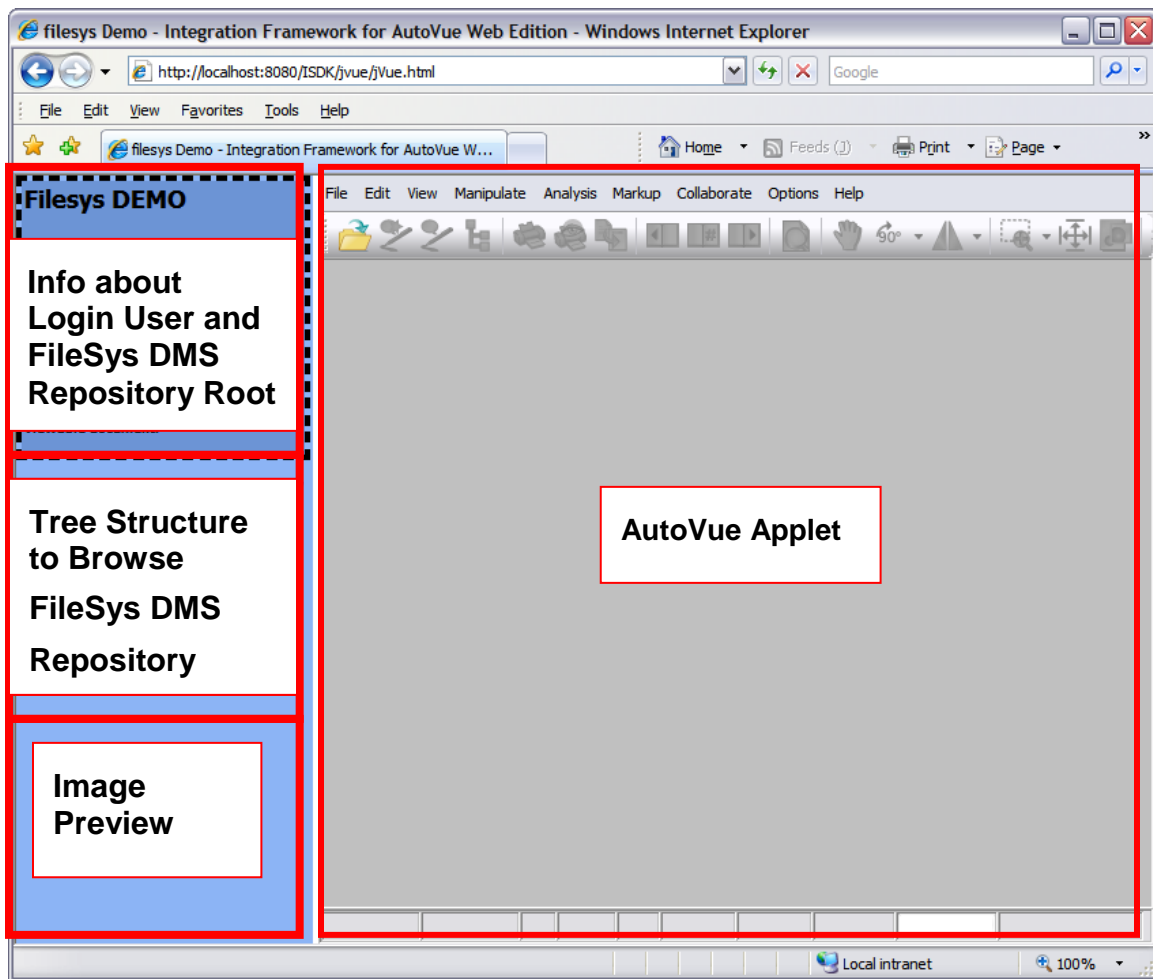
filesys Demo - Integration Framework for AutoVue Web Edition - Windows Internet Explorer

http://localhost:8080/ISDK/jvue/jVue.html

Google

File Edit View Favorites Tools Help

filesys Demo - Integration Framework for AutoVue W...

Home Feeds (J) Print Page

Filesys DEMO

Info about Login User and FileSys DMS Repository Root

Tree Structure to Browse FileSys DMS Repository

Image Preview

File Edit View Manipulate Analysis Markup Collaborate Options Help

AutoVue Applet

Local intranet 100%